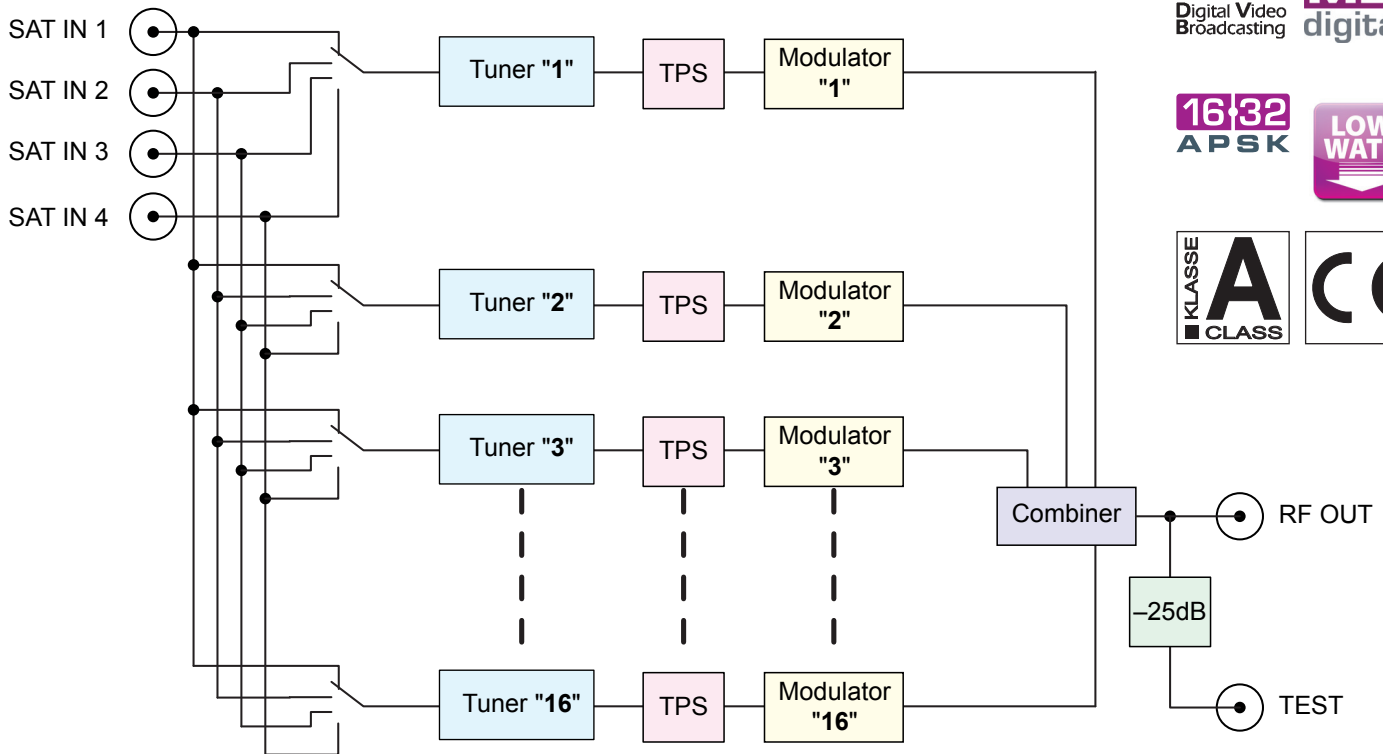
SAT IN 1

SAT IN 2

SAT IN 3

SAT IN 4

Tuner "1"

TPS

Modulator "1"

Tuner "2"

TPS

Modulator "2"

Tuner "3"

TPS

Modulator "3"

Tuner "16"

TPS

Modulator "16"

Combiner

RF OUT

–25dB

TEST

Digital Video Broadcasting

digita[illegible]

16 32 APSK

LOW WAT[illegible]

KLASSE A CLASS

CE